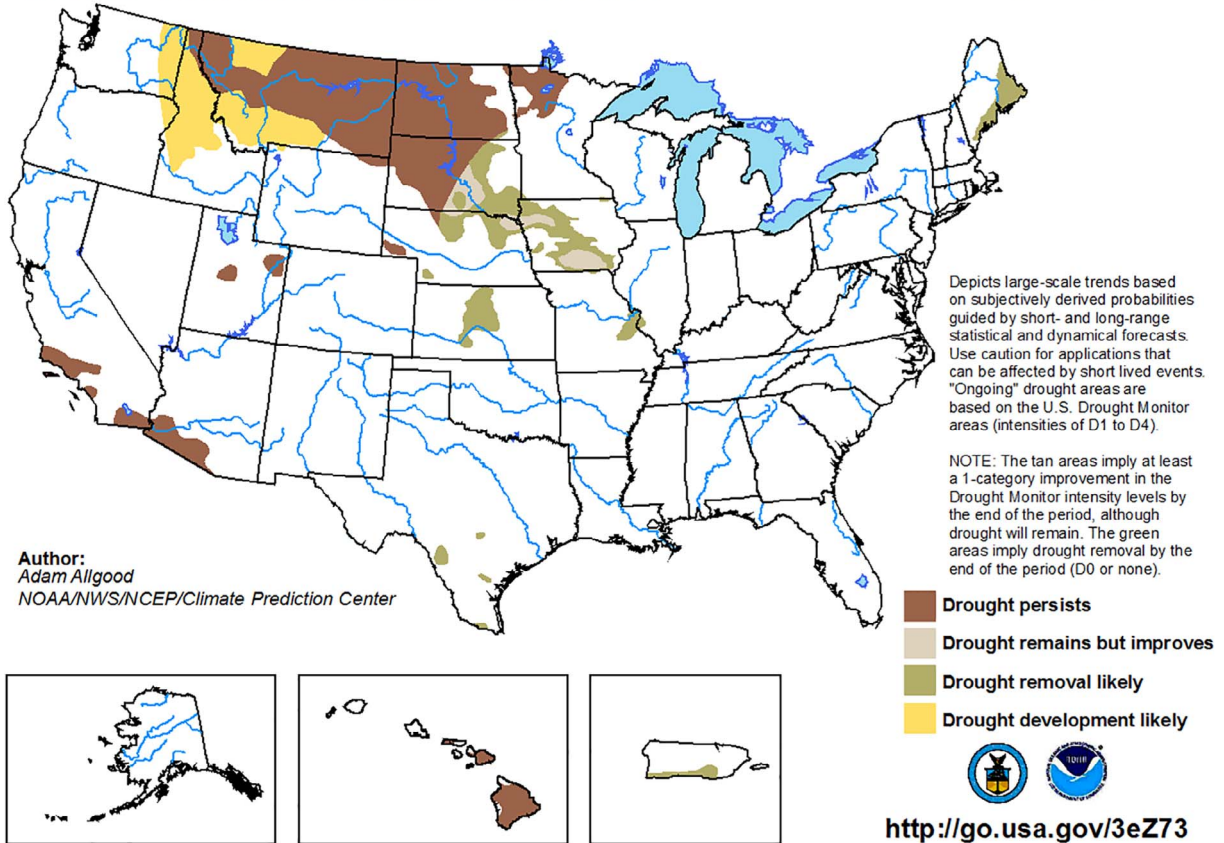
Depicts large-scale trends based on subjectively derived probabilities guided by short- and long-range statistical and dynamical forecasts. Use caution for applications that can be affected by short lived events. "Ongoing" drought areas are based on the U.S. Drought Monitor areas (intensities of D1 to D4).

NOTE: The tan areas imply at least a 1-category improvement in the Drought Monitor intensity levels by the end of the period, although drought will remain. The green areas imply drought removal by the end of the period (D0 or none).

Author:
Adam Allgood
NOAA/NWS/NCEP/Climate Prediction Center

Drought persists
Drought remains but improves
Drought removal likely
Drought development likely

http://go.usa.gov/3eZ73